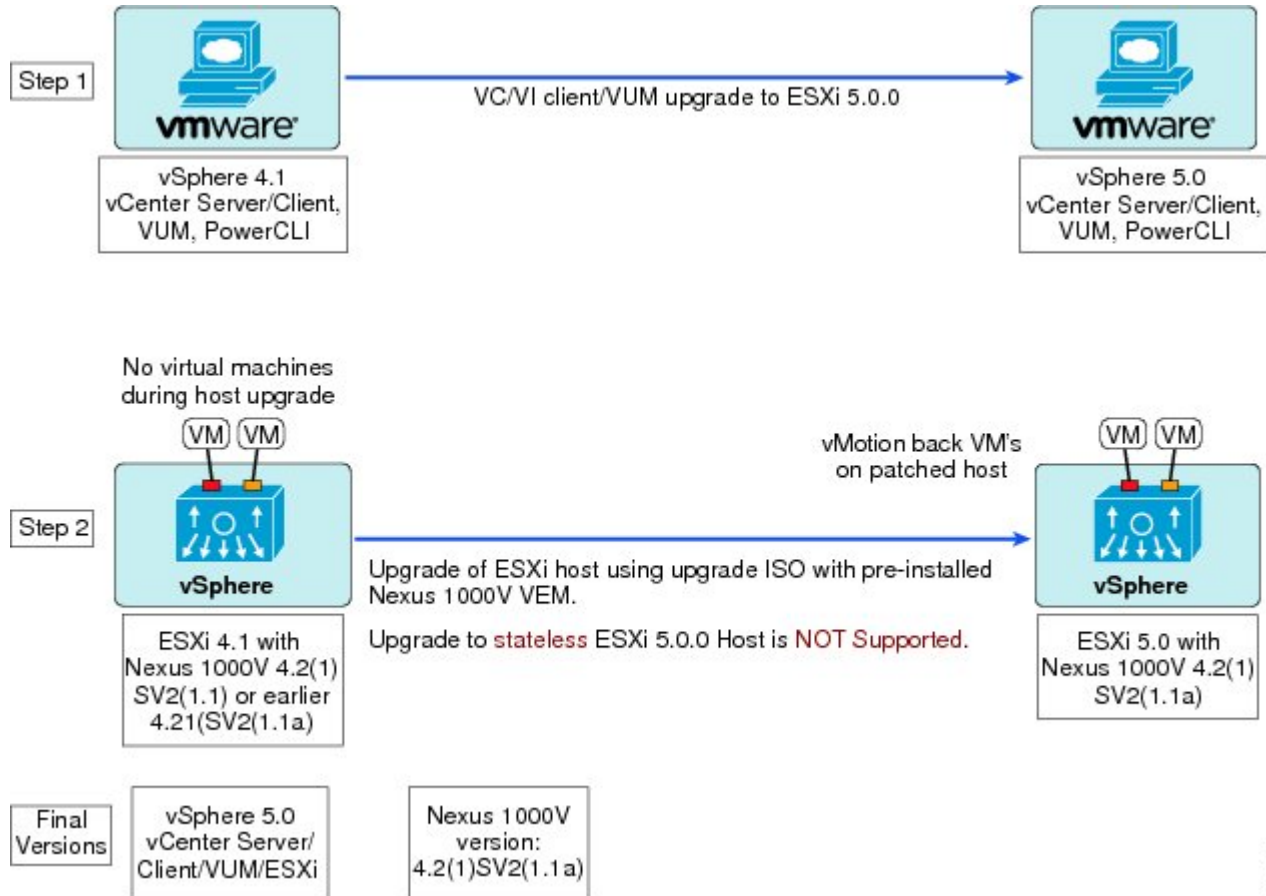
Step 1

vmware

VC/VI client/VUM upgrade to ESXi 5.0.0

vmware

vSphere 4.1 vCenter Server/Client, VUM, PowerCLI

vSphere 5.0 vCenter Server/Client, VUM, PowerCLI

No virtual machines during host upgrade

VM VM

vMotion back VM's on patched host

VM VM

Step 2

vSphere

Upgrade of ESXi host using upgrade ISO with pre-installed Nexus 1000V VEM.

Upgrade to stateless ESXi 5.0.0 Host is NOT Supported.

vSphere

ESXi 4.1 with Nexus 1000V 4.2(1) SV2(1.1) or earlier 4.21(SV2(1.1a)

ESXi 5.0 with Nexus 1000V 4.2(1) SV2(1.1a)

Final Versions

vSphere 5.0 vCenter Server/ Client/VUM/ESXi

Nexus 1000V version: 4.2(1)SV2(1.1a)